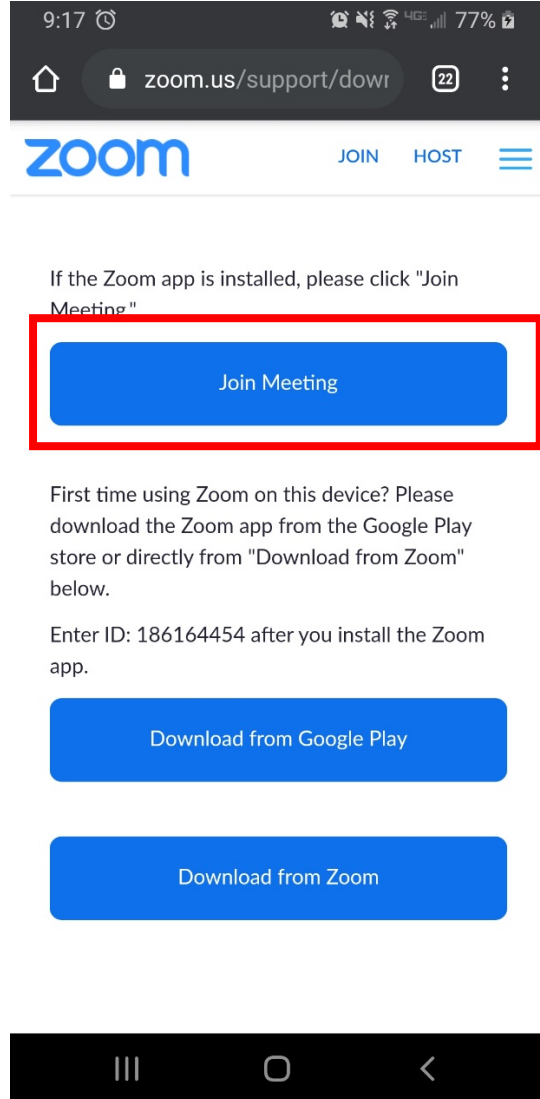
9:17

77%

zoom.us/support/dowr

22

zoom

JOIN

HOST

If the Zoom app is installed, please click "Join Meeting."

Join Meeting

First time using Zoom on this device? Please download the Zoom app from the Google Play store or directly from "Download from Zoom" below.

Enter ID: 186164454 after you install the Zoom app.

Download from Google Play

Download from Zoom